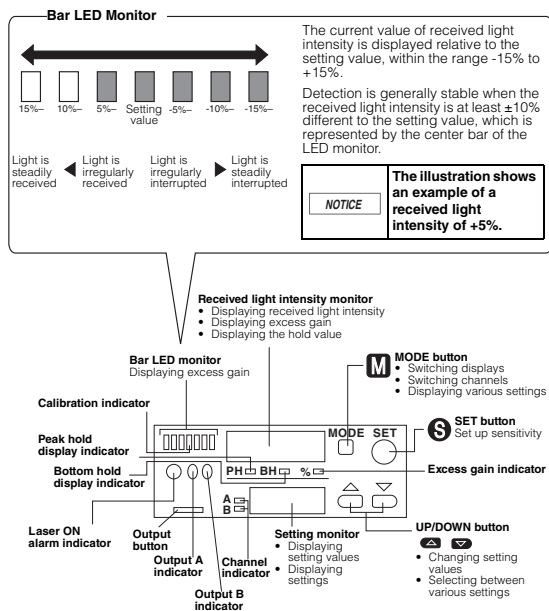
Bar LED Monitor

15%– 10%– 5%– Setting value -5%– -10%– -15%–

Light is steadily received

Light is irregularly received

Light is irregularly interrupted

Light is steadily interrupted

The current value of received light intensity is displayed relative to the setting value, within the range -15% to +15%.

Detection is generally stable when the received light intensity is at least ±10% different to the setting value, which is represented by the center bar of the LED monitor.

NOTICE

The illustration shows an example of a received light intensity of +5%.

Received light intensity monitor
• Displaying received light intensity
• Displaying excess gain
• Displaying the hold value

Bar LED monitor
Displaying excess gain

Calibration indicator

Peak hold display indicator

Bottom hold display indicator

Laser ON alarm indicator

Output button

Output A indicator

Output B indicator

Channel indicator

Setting monitor
• Displaying setting values
• Displaying settings

M MODE button
• Switching displays
• Switching channels
• Displaying various settings

MODE SET

S SET button
Set up sensitivity

PH BH %

A
B

Excess gain indicator

UP/DOWN button
• Changing setting values
• Selecting between various settings